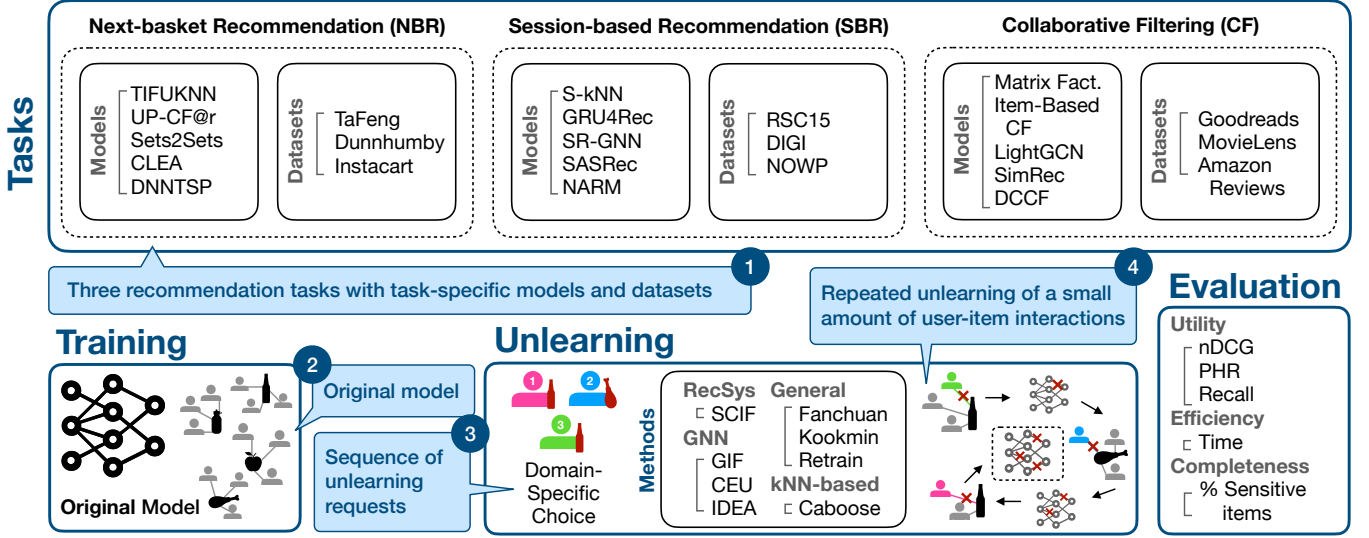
Tasks

Next-basket Recommendation (NBR)

Models
TIFUKNN
UP-CF@r
Sets2Sets
CLEA
DNNTSP

Datasets
TaFeng
Dunnhumby
Instacart

Session-based Recommendation (SBR)

Models
S-kNN
GRU4Rec
SR-GNN
SASRec
NARM

Datasets
RSC15
DIGI
NOWP

Collaborative Filtering (CF)

Models
Matrix Fact.
Item-Based CF
LightGCN
SimRec
DCCF

Datasets
Goodreads
MovieLens
Amazon Reviews

1
Three recommendation tasks with task-specific models and datasets

4
Repeated unlearning of a small amount of user-item interactions

Evaluation
Utility
nDCG
PHR
Recall
Efficiency
Time
Completeness
% Sensitive items

Training
2
Original model
Original Model

3
Sequence of unlearning requests

Unlearning
1
2
3
Domain-Specific Choice

Methods
RecSys
SCIF
GNN
GIF
CEU
IDEA
General
Fanchuan
Kookmin
Retrain
kNN-based
Caboose